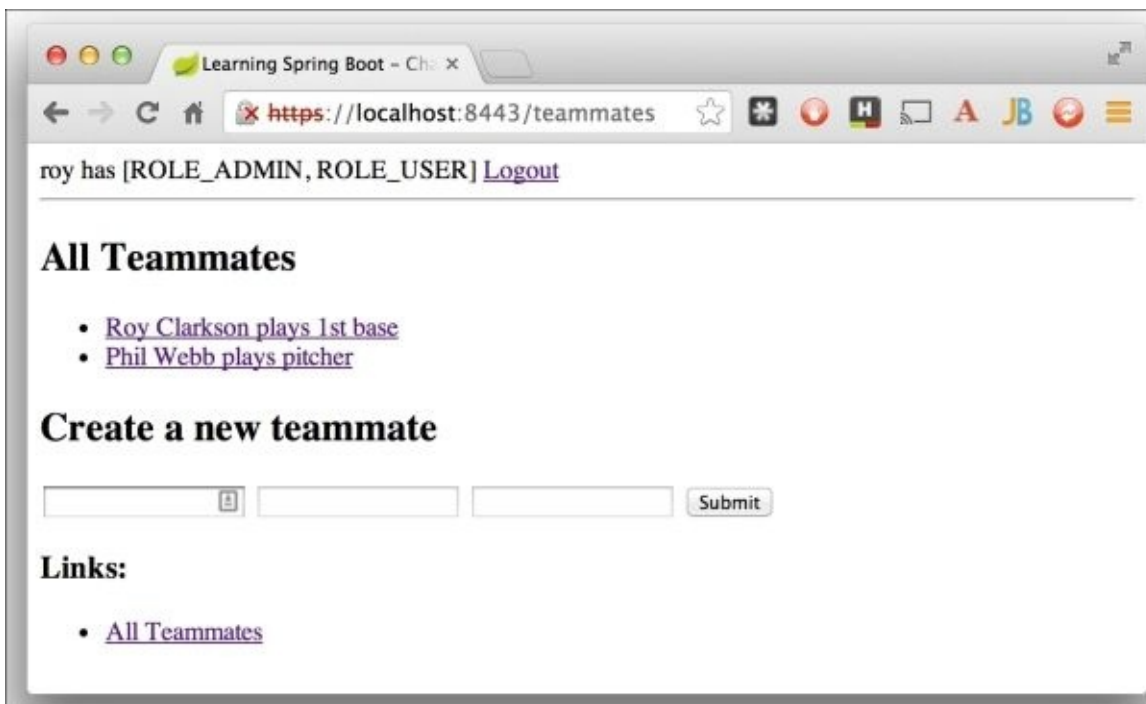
Learning Spring Boot – Ch ×

https://localhost:8443/teammates

roy has [ROLE_ADMIN, ROLE_USER] Logout

All Teammates

- Roy Clarkson plays 1st base
- Phil Webb plays pitcher

Create a new teammate

Submit

Links:

- All Teammates